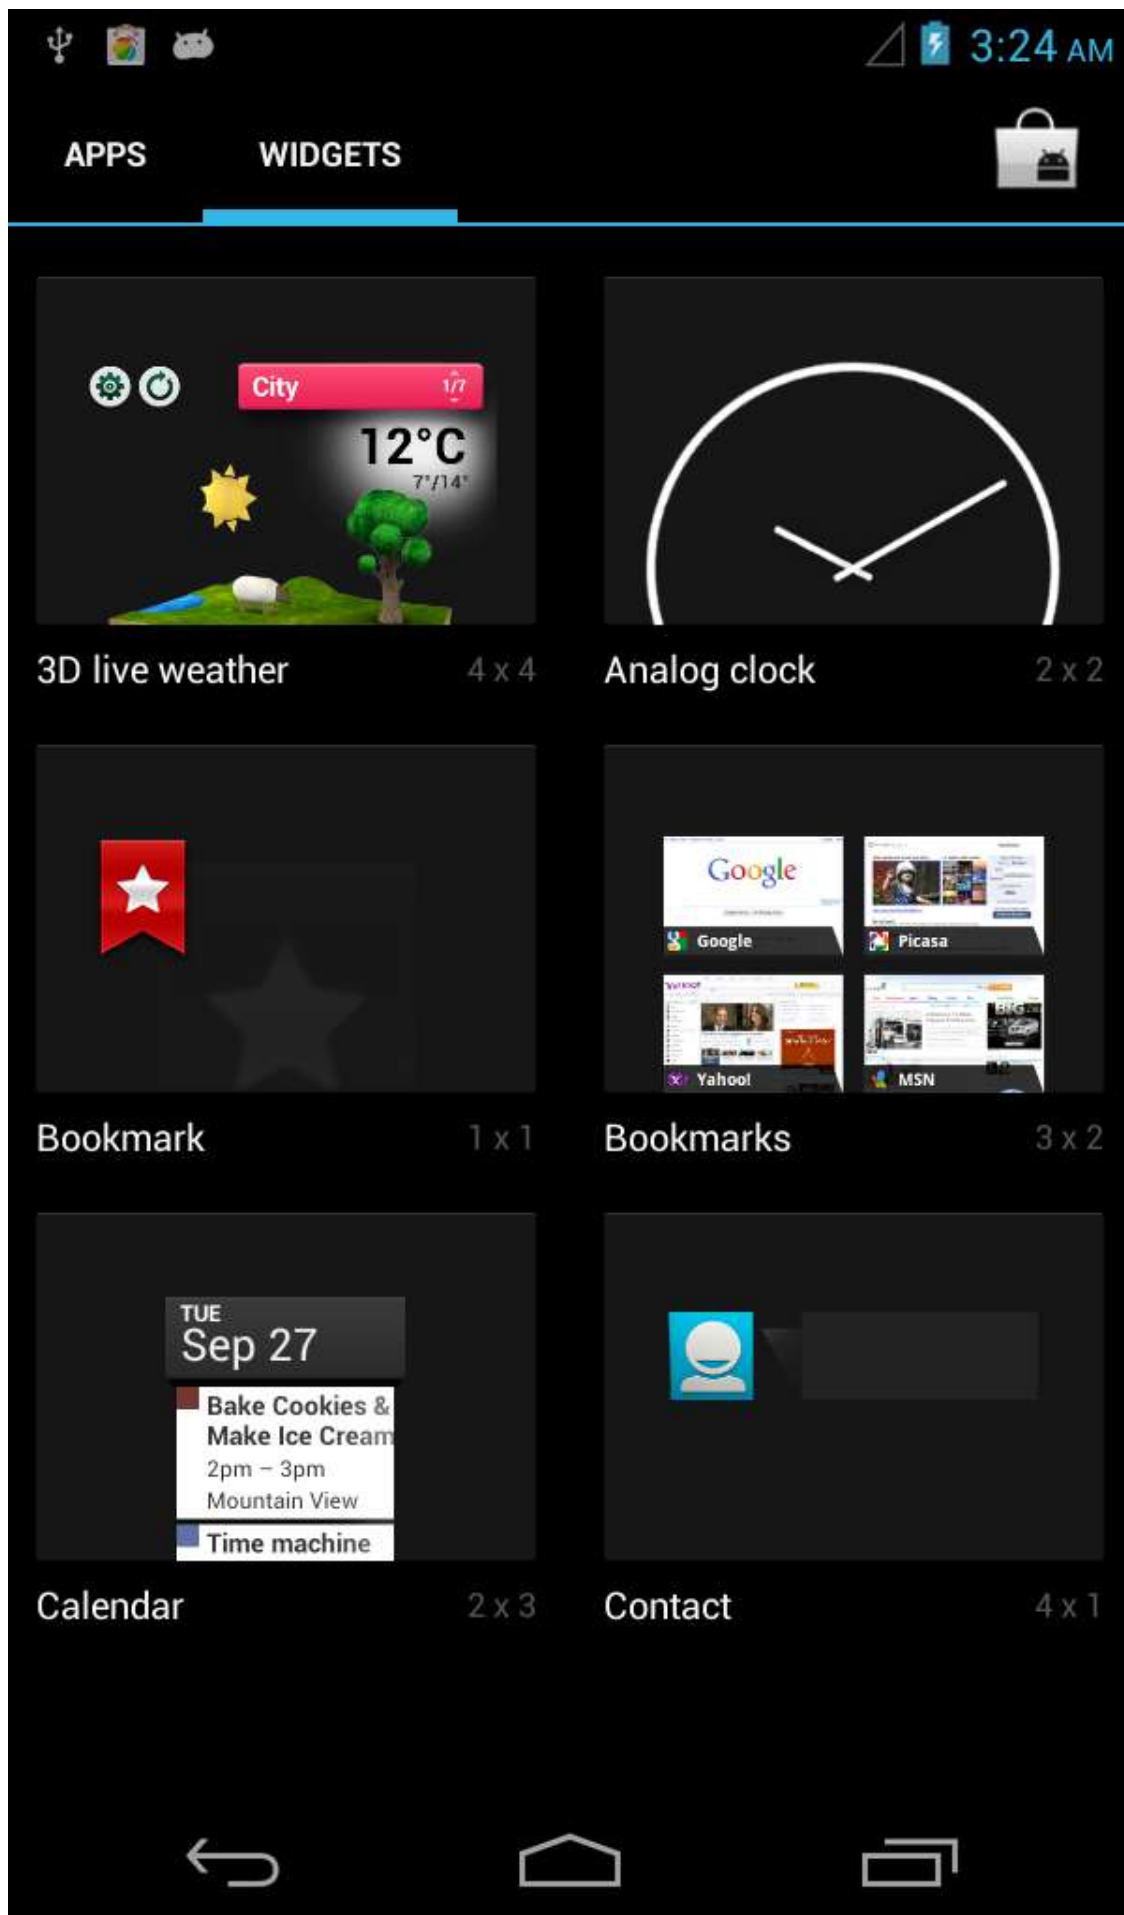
3:24 AM

APPS WIDGETS

City 1/7
12°C
7°/14°

3D live weather 4 x 4

Analog clock 2 x 2

Bookmark 1 x 1

Google
Google
Picasa
Yahoo!
MSN

Bookmarks 3 x 2

TUE
Sep 27
Bake Cookies &
Make Ice Cream
2pm – 3pm
Mountain View
Time machine

Calendar 2 x 3

Contact 4 x 1